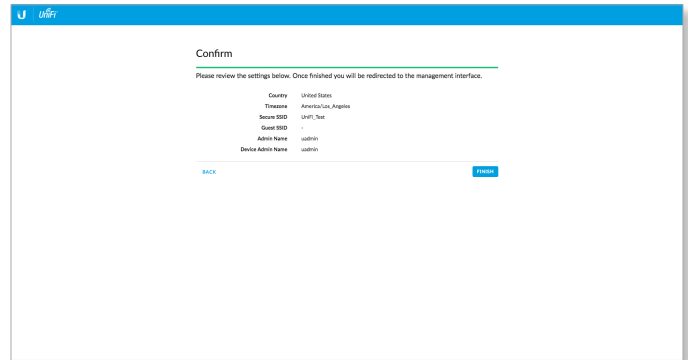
UniFi

Confirm

Please review the settings below. Once finished you will be redirected to the management interface.

| | |
|---|---|
| Country | United States |
| Timezone | America/Los_Angeles |
| Secure SSID | UniFi_Test |
| Guest SSID | - |
| Admin Name | uadmin |
| Device Admin Name | uadmin |

BACK

FINISH